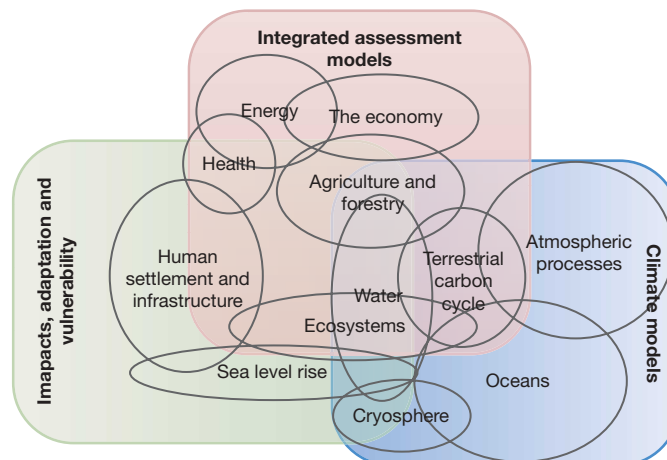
Integrated assessment models

Imapacts, adaptation and vulnerability

Climate models

Energy

The economy

Health

Agriculture and forestry

Human settlement and infrastructure

Terrestrial carbon cycle

Atmospheric processes

Water

Ecosystems

Sea level rise

Oceans

Cryosphere